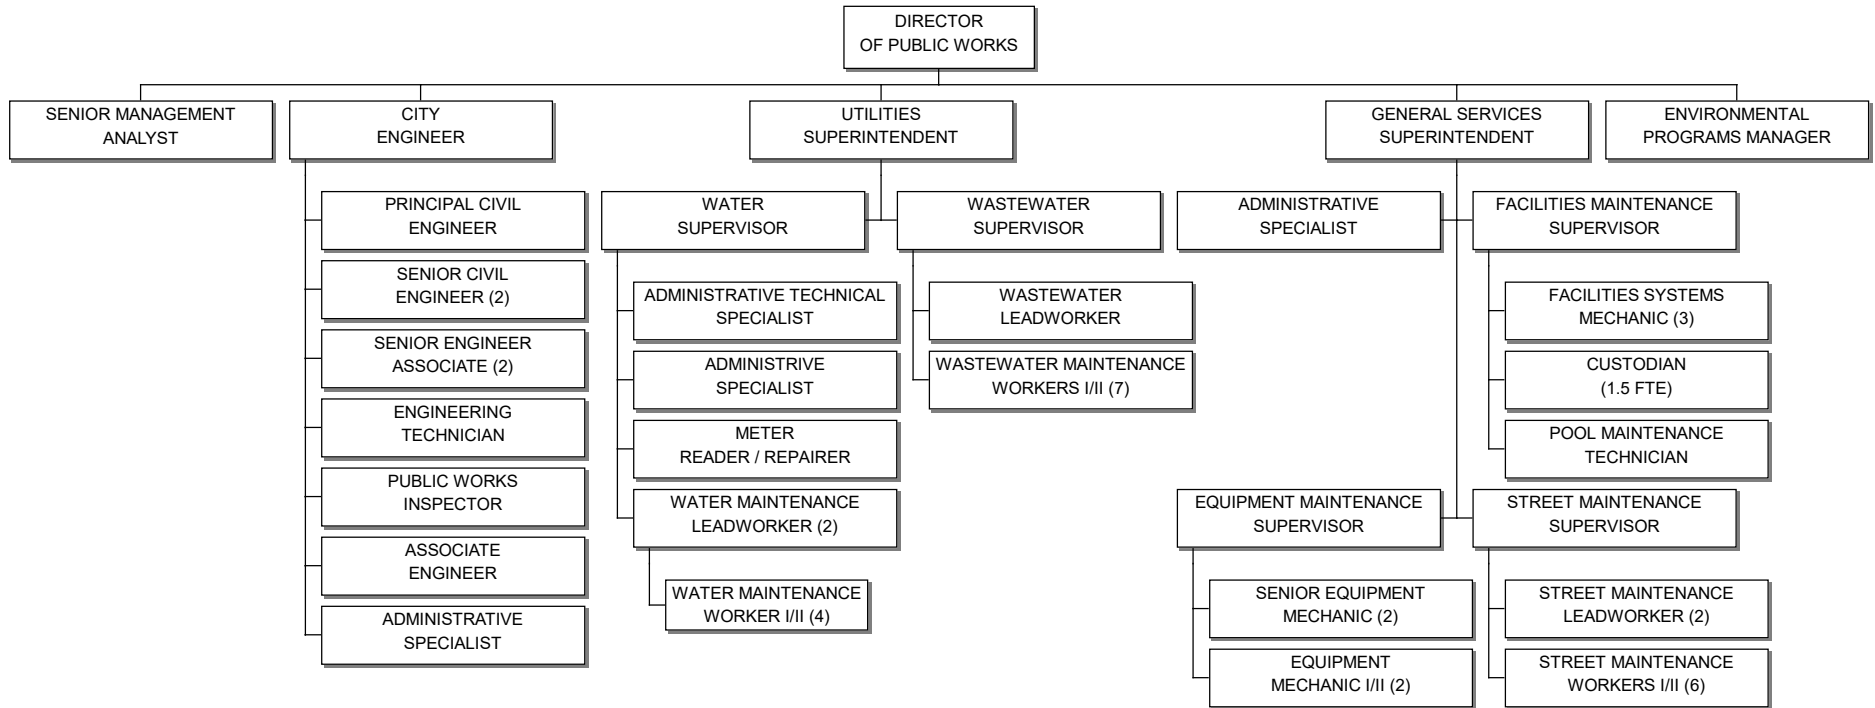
DIRECTOR
OF PUBLIC WORKS

SENIOR MANAGEMENT
ANALYST

CITY
ENGINEER

PRINCIPAL CIVIL
ENGINEER

SENIOR CIVIL
ENGINEER (2)

SENIOR ENGINEER
ASSOCIATE (2)

ENGINEERING
TECHNICIAN

PUBLIC WORKS
INSPECTOR

ASSOCIATE
ENGINEER

ADMINISTRATIVE
SPECIALIST

UTILITIES
SUPERINTENDENT

WATER
SUPERVISOR

ADMINISTRATIVE TECHNICAL
SPECIALIST

ADMINISTRIVE
SPECIALIST

METER
READER / REPAIRER

WATER MAINTENANCE
LEADWORKER (2)

WATER MAINTENANCE
WORKER I/II (4)

WASTEWATER
SUPERVISOR

WASTEWATER
LEADWORKER

WASTEWATER MAINTENANCE
WORKERS I/II (7)

GENERAL SERVICES
SUPERINTENDENT

ADMINISTRATIVE
SPECIALIST

FACILITIES MAINTENANCE
SUPERVISOR

FACILITIES SYSTEMS
MECHANIC (3)

CUSTODIAN
(1.5 FTE)

POOL MAINTENANCE
TECHNICIAN

EQUIPMENT MAINTENANCE
SUPERVISOR

SENIOR EQUIPMENT
MECHANIC (2)

EQUIPMENT
MECHANIC I/II (2)

STREET MAINTENANCE
SUPERVISOR

STREET MAINTENANCE
LEADWORKER (2)

STREET MAINTENANCE
WORKERS I/II (6)

ENVIRONMENTAL
PROGRAMS MANAGER